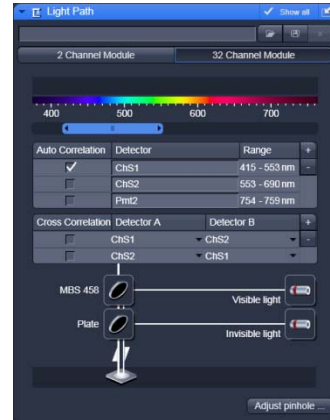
Light Path

Show all

2 Channel Module

32 Channel Module

400 500 600 700

| Auto Correlation | Detector | Range |
|---|---|---|
| ✓ | ChS1 | 415 - 553 nm |
| | ChS2 | 553 - 690 nm |
| | Pmt2 | 754 - 759 nm |

| Cross Correlation | Detector A | Detector B |
|---|---|---|
| | ChS1 | ChS2 |
| | ChS2 | ChS1 |

MBS 458

Visible light

Plate

Invisible light

Adjust pinhole ...